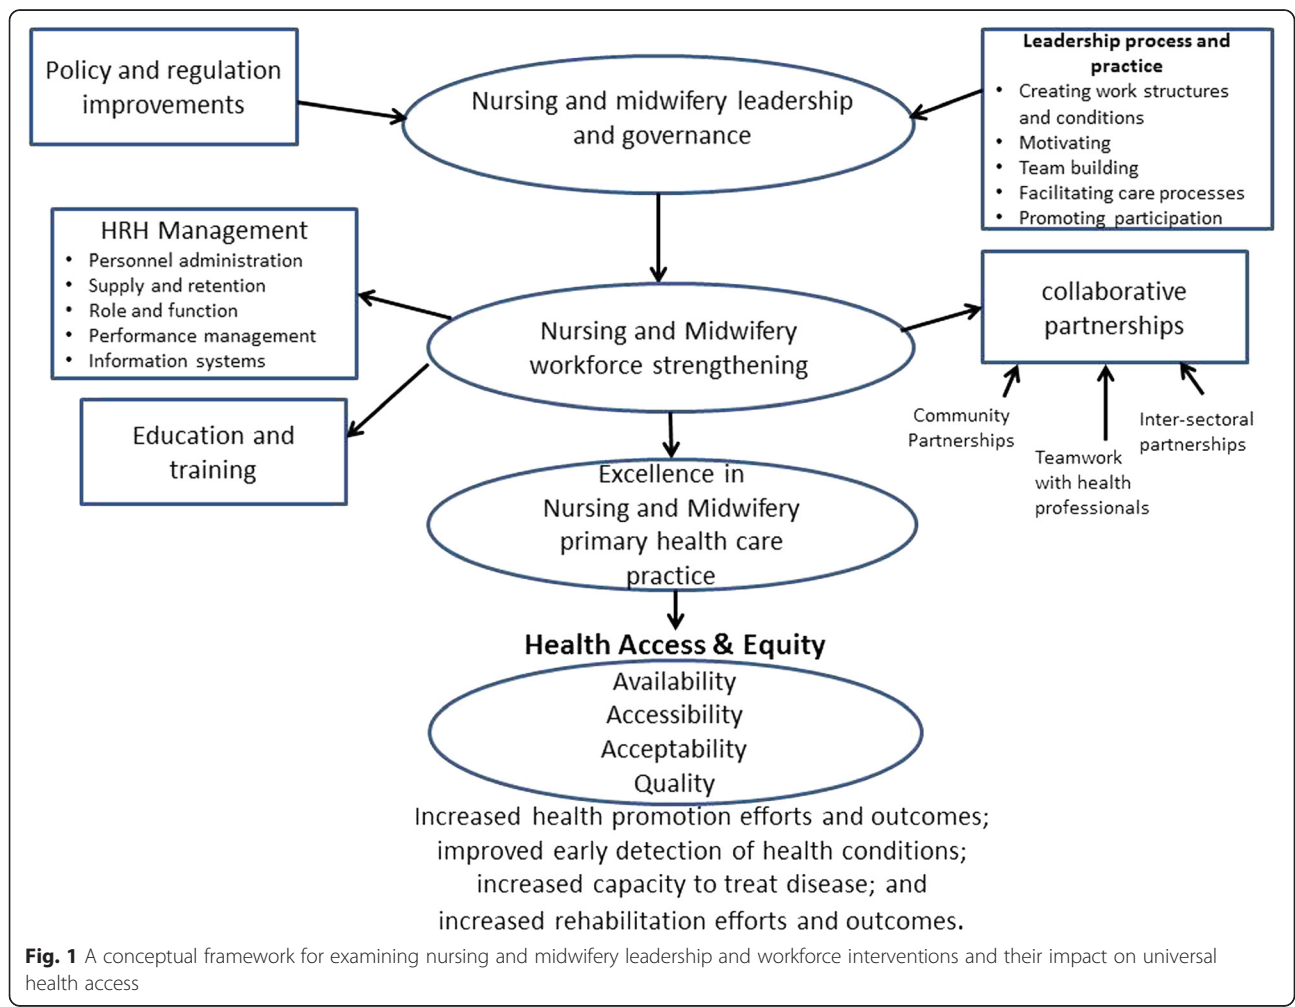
Policy and regulation improvements

Nursing and midwifery leadership and governance

Leadership process and practice
• Creating work structures and conditions
• Motivating
• Team building
• Facilitating care processes
• Promoting participation

HRH Management
• Personnel administration
• Supply and retention
• Role and function
• Performance management
• Information systems

Nursing and Midwifery workforce strengthening

collaborative partnerships

Community Partnerships

Teamwork with health professionals

Inter-sectoral partnerships

Education and training

Excellence in Nursing and Midwifery primary health care practice

Health Access & Equity

Availability
Accessibility
Acceptability
Quality

Increased health promotion efforts and outcomes; improved early detection of health conditions; increased capacity to treat disease; and increased rehabilitation efforts and outcomes.

Fig. 1 A conceptual framework for examining nursing and midwifery leadership and workforce interventions and their impact on universal health access